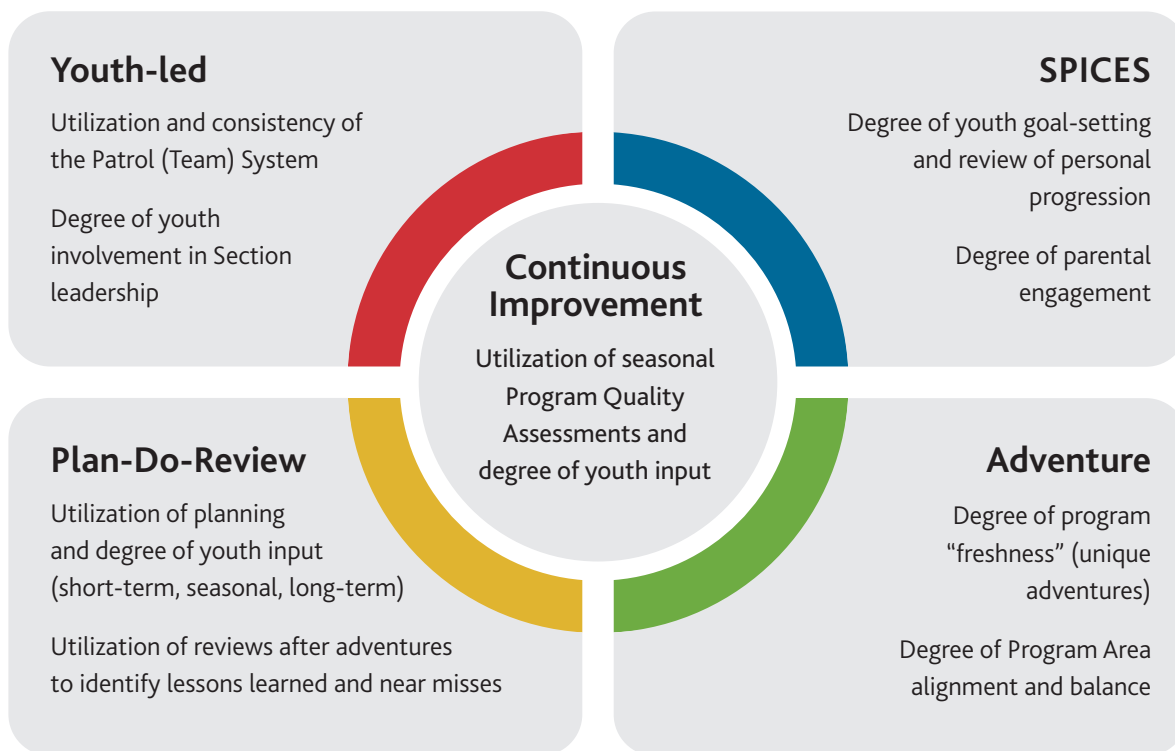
Youth-led

Utilization and consistency of the Patrol (Team) System

Degree of youth involvement in Section leadership

SPICES

Degree of youth goal-setting and review of personal progression

Degree of parental engagement

Continuous Improvement

Utilization of seasonal Program Quality Assessments and degree of youth input

Plan-Do-Review

Utilization of planning and degree of youth input (short-term, seasonal, long-term)

Utilization of reviews after adventures to identify lessons learned and near misses

Adventure

Degree of program "freshness" (unique adventures)

Degree of Program Area alignment and balance